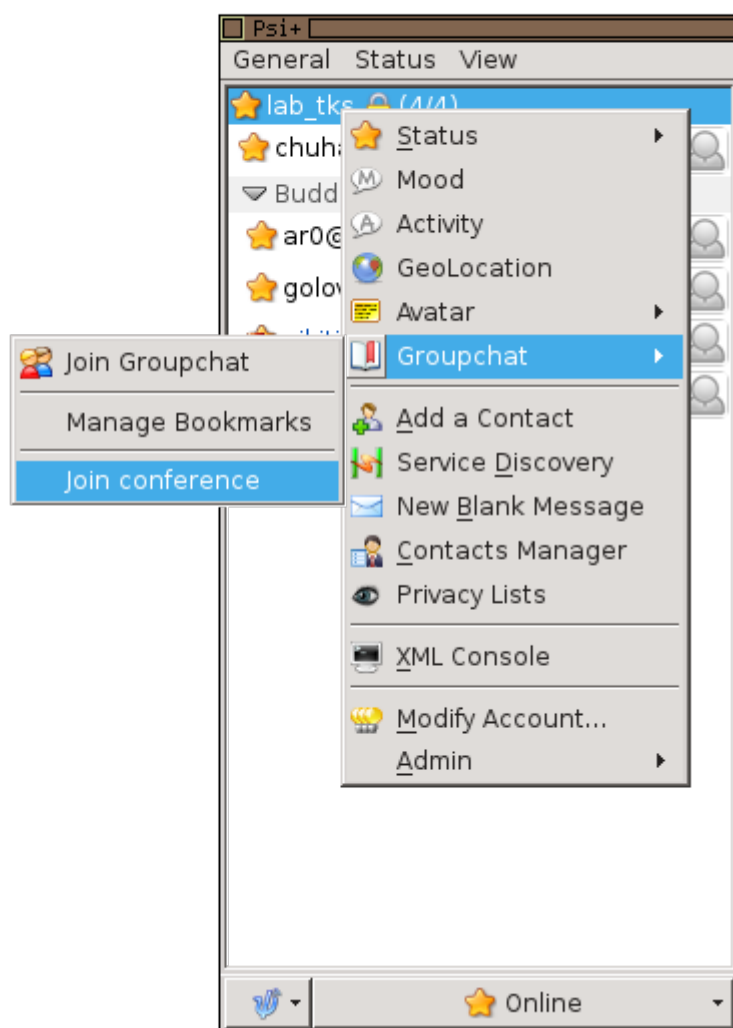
Psi+

General Status View

lab_tks (4/4)

chuha

Budd

ar0@

golov

Status
Mood
Activity
GeoLocation
Avatar
Groupchat
Add a Contact
Service Discovery
New Blank Message
Contacts Manager
Privacy Lists
XML Console
Modify Account...
Admin

Join Groupchat
Manage Bookmarks
Join conference

Online